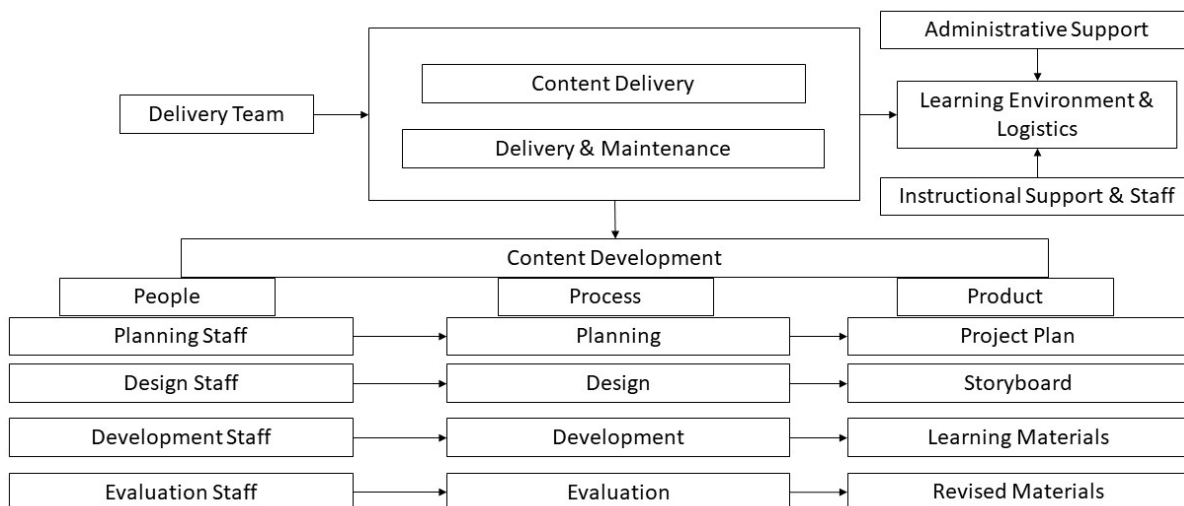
Administrative Support

Delivery Team

Content Delivery

Delivery & Maintenance

Learning Environment & Logistics

Instructional Support & Staff

Content Development

People

Process

Product

Planning Staff

Planning

Project Plan

Design Staff

Design

Storyboard

Development Staff

Development

Learning Materials

Evaluation Staff

Evaluation

Revised Materials